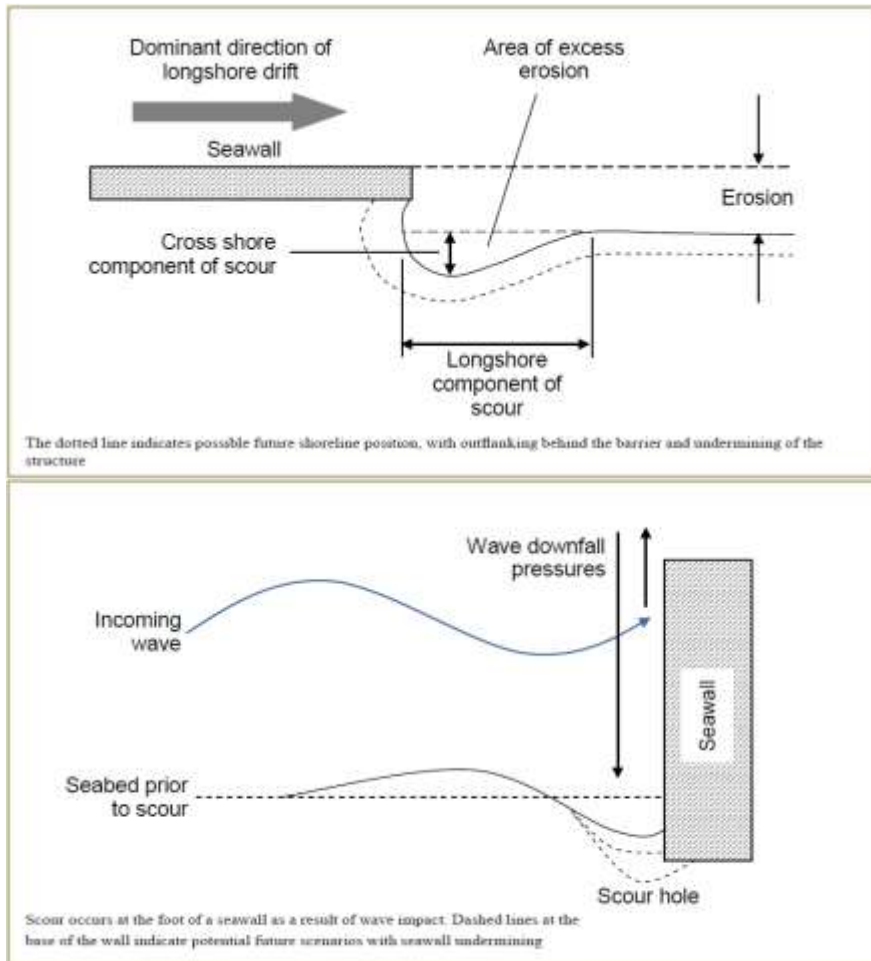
Dominant direction of longshore drift

Area of excess erosion

Seawall

Erosion

Cross shore component of scour

Longshore component of scour

The dotted line indicates possible future shoreline position, with outflanking behind the barrier and undermining of the structure

Wave downfall pressures

Incoming wave

Seawall

Seabed prior to scour

Scour hole

Scour occurs at the foot of a seawall as a result of wave impact. Dashed lines at the base of the wall indicate potential future scenarios with seawall undermining